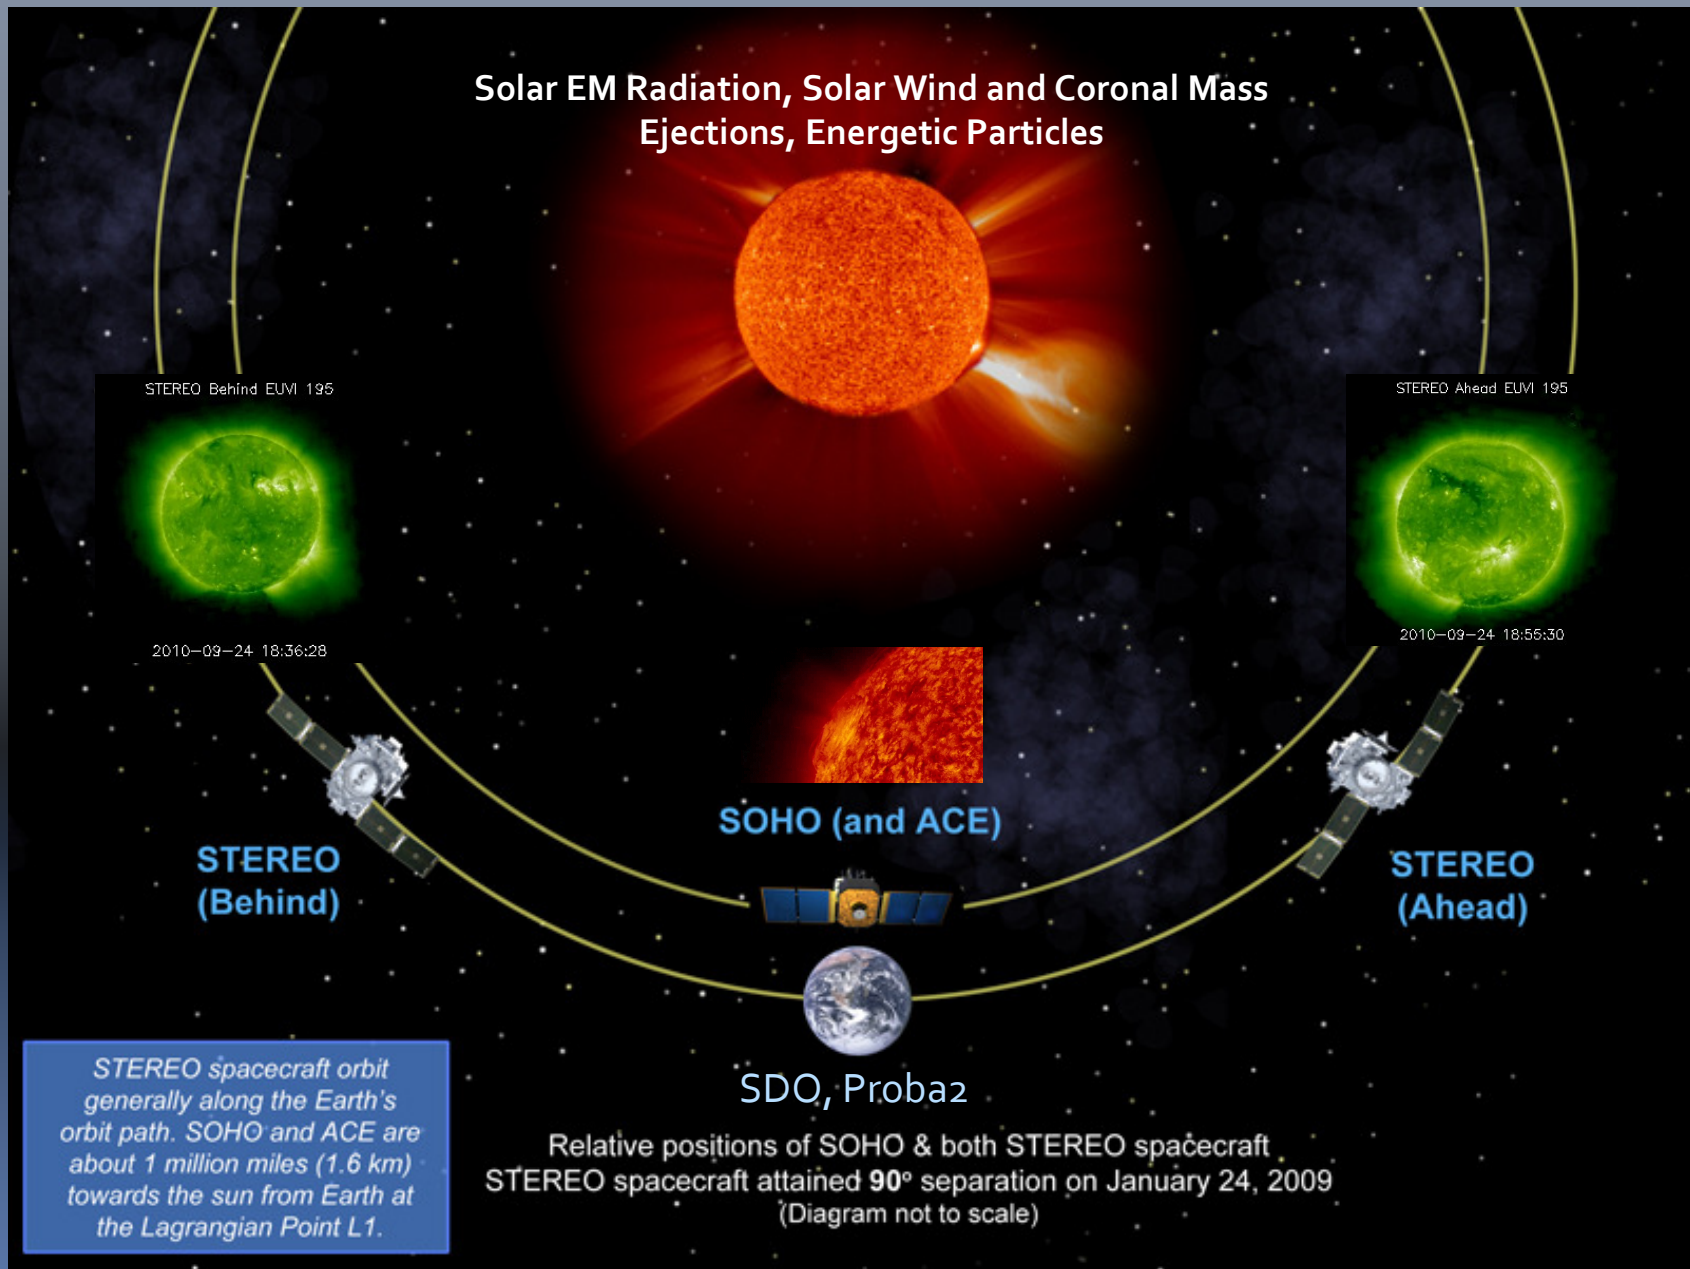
Solar EM Radiation, Solar Wind and Coronal Mass Ejections, Energetic Particles

STEREO Behind EUVI 195

2010-09-24 18:36:28

STEREO Ahead EUVI 195

2010-09-24 18:55:30

STEREO (Behind)

SOHO (and ACE)

STEREO (Ahead)

SDO, Proba2

STEREO spacecraft orbit generally along the Earth's orbit path. SOHO and ACE are about 1 million miles (1.6 km) towards the sun from Earth at the Lagrangian Point L1.

Relative positions of SOHO & both STEREO spacecraft
STEREO spacecraft attained **90º** separation on January 24, 2009
(Diagram not to scale)